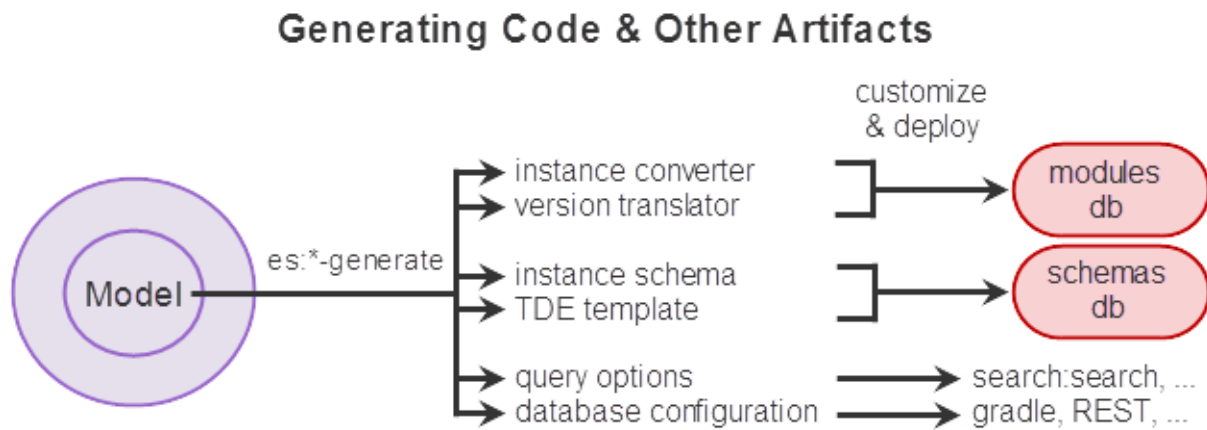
Generating Code & Other Artifacts

customize & deploy

Model

es:*-generate

instance converter
version translator

modules db

instance schema
TDE template

schemas db

query options
database configuration

search:search, ...
gradle, REST, ...